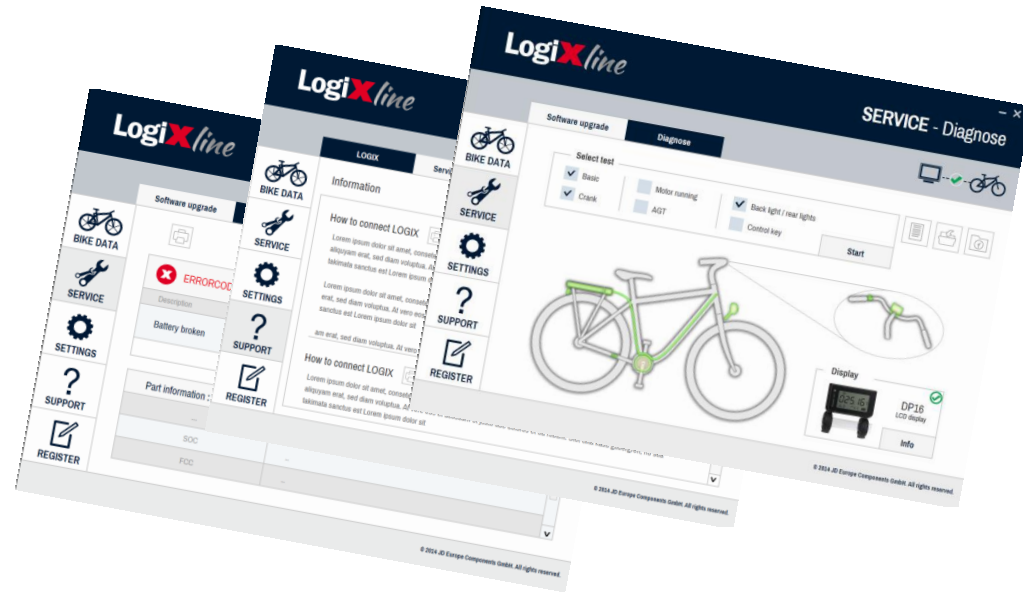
LogiX line

SERVICE - Diagnose

Software upgrade
Diagnose

BIKE DATA
SERVICE
SETTINGS
SUPPORT
REGISTER

Select test
Basic
Crank
Motor running
AGT
Back light / rear lights
Control key
Start

Display
DP16
LCD display
Info

© 2014 JD Europe Components GmbH. All rights reserved.

LogiX line

LOGIX
Servi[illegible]

BIKE DATA
SERVICE
SETTINGS
SUPPORT
REGISTER

Information

How to connect LOGIX
Lorem ipsum dolor sit amet, conse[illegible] aliquyam erat, sed diam voluptua. At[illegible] takimata sanctus est Lorem ipsum do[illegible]

Lorem ipsum dolor sit amet, conse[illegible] erat, sed diam voluptua. At vero e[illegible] sanctus est Lorem ipsum dolor sit

am erat, sed diam voluptua. At vero

How to connect LOGIX
Lorem ipsum dolor sit amet, conse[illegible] aliquyam erat, sed diam voluptua. At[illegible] takimata sanctus est Lorem ipsum do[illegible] Lorem ipsum dolor sit

© 2014 JD Europe Components GmbH. All rights reserved.

LogiX line

Software upgrade

BIKE DATA
SERVICE
SETTINGS
SUPPORT
REGISTER

ERRORCOD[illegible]
Description
Battery broken

Part information :
SOC
FCC

© 2014 JD Europe Components GmbH. All rights reserved.